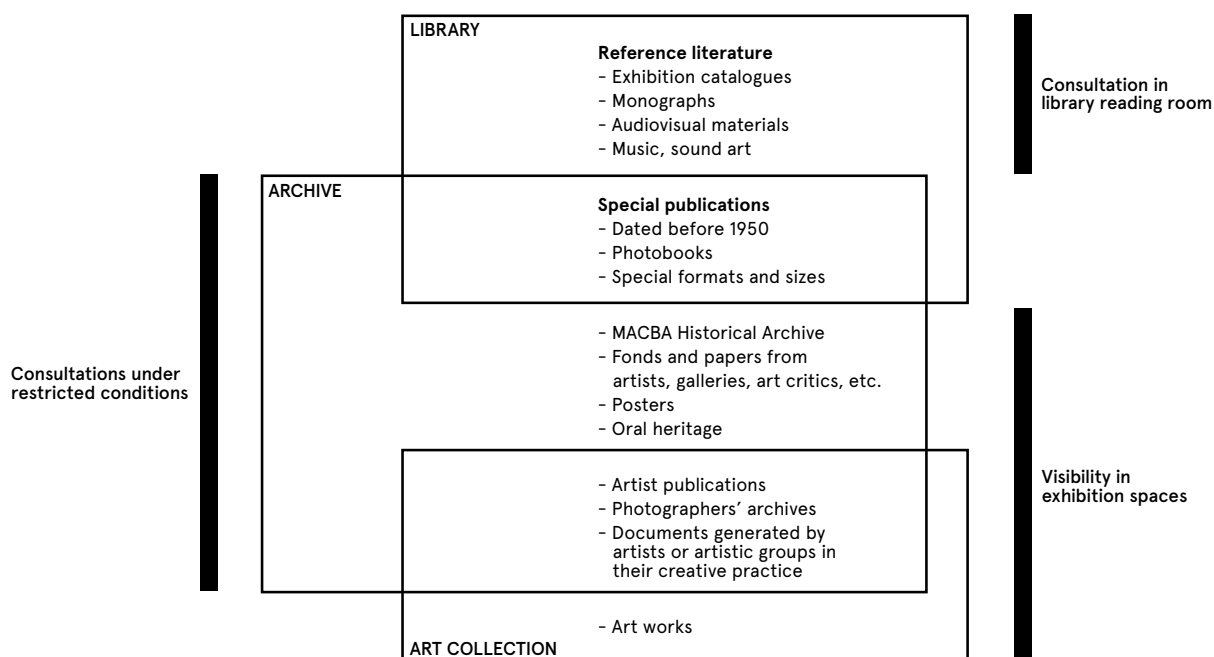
LIBRARY

Reference literature
- Exhibition catalogues
- Monographs
- Audiovisual materials
- Music, sound art

Consultation in library reading room

ARCHIVE

Special publications
- Dated before 1950
- Photobooks
- Special formats and sizes

Consultations under restricted conditions

- MACBA Historical Archive
- Fonds and papers from artists, galleries, art critics, etc.
- Posters
- Oral heritage

- Artist publications
- Photographers' archives
- Documents generated by artists or artistic groups in their creative practice

Visibility in exhibition spaces

- Art works

ART COLLECTION